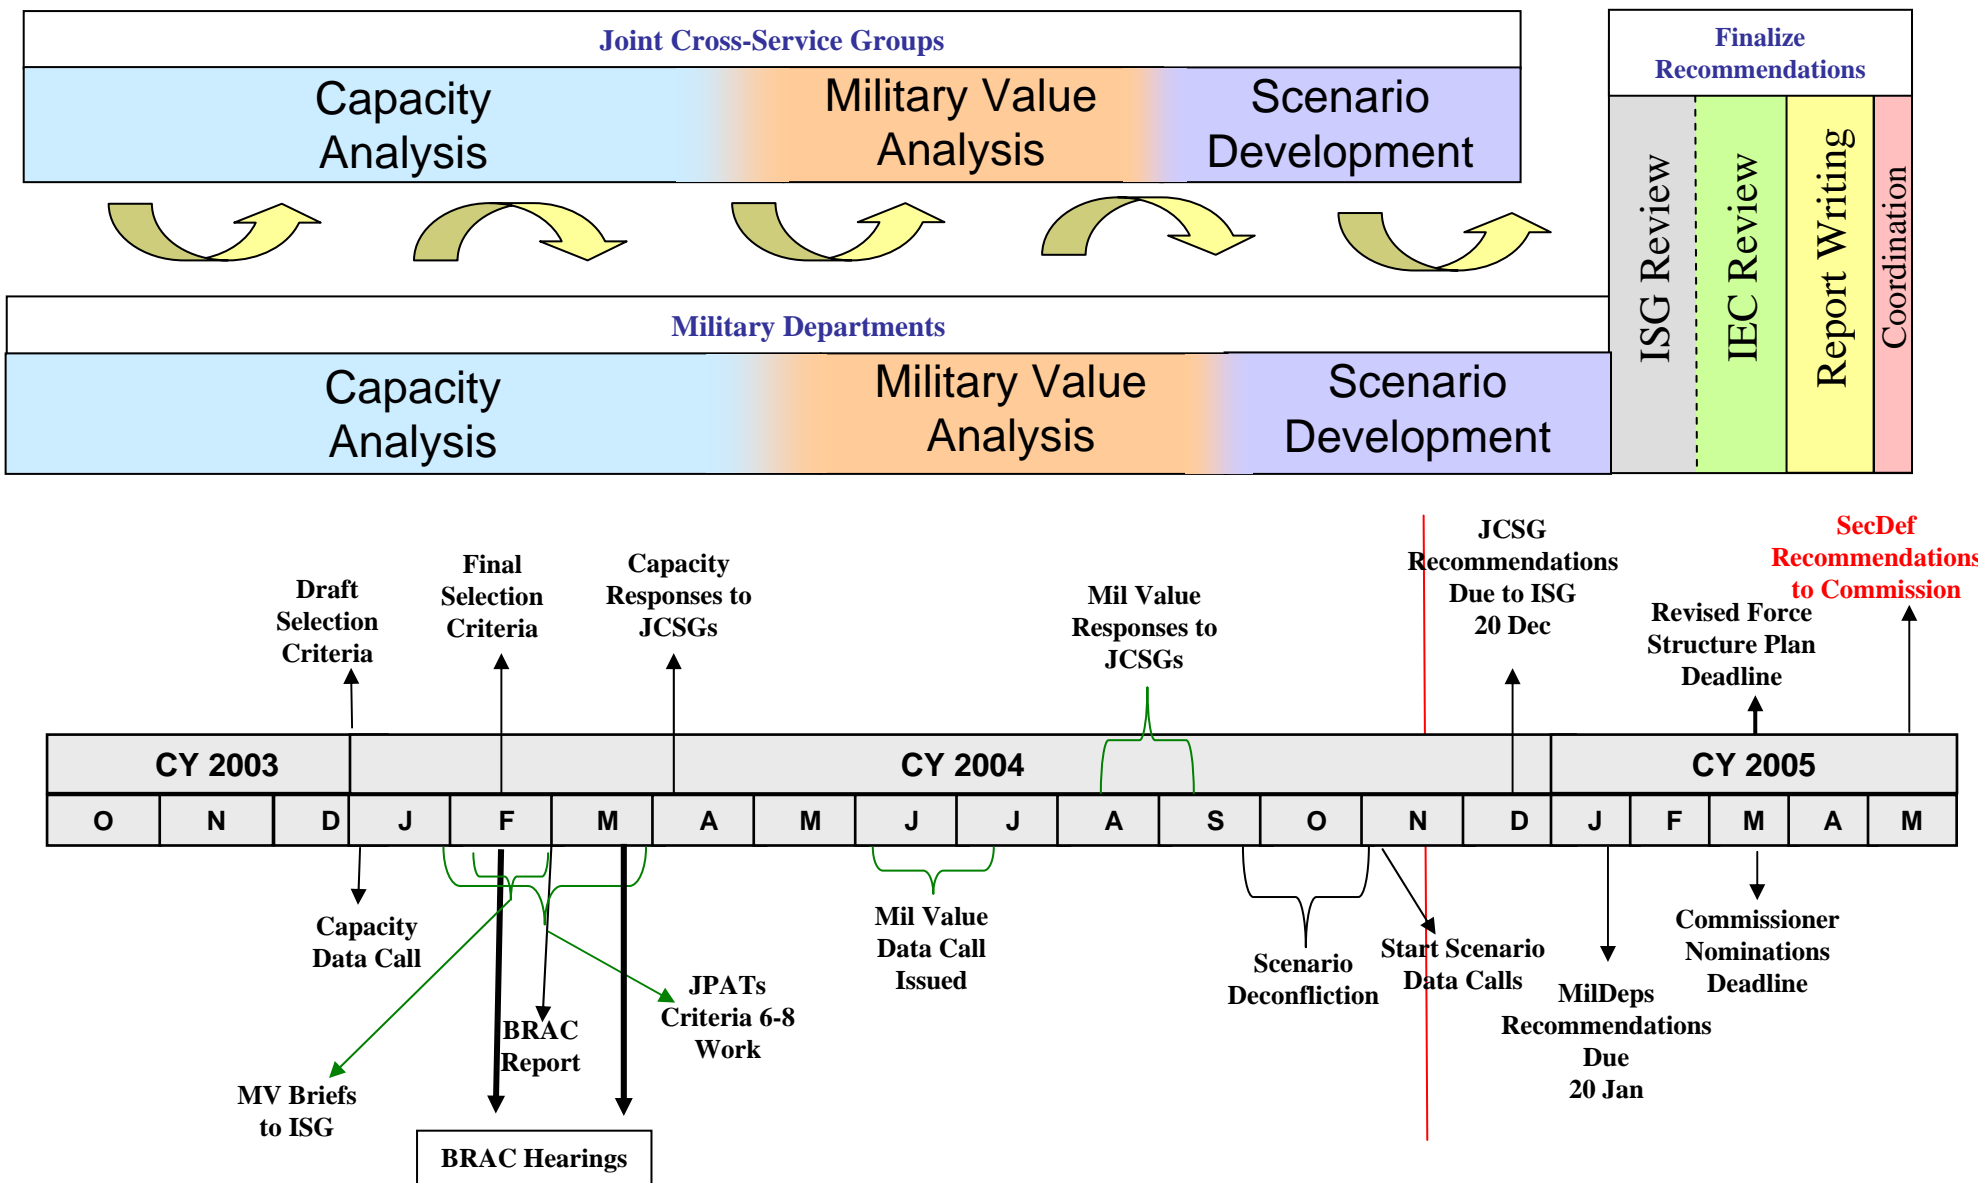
Joint Cross-Service Groups

Capacity Analysis

Military Value Analysis

Scenario Development

Finalize Recommendations

ISG Review

IEC Review

Report Writing

Coordination

Military Departments

Capacity Analysis

Military Value Analysis

Scenario Development

Draft Selection Criteria

Final Selection Criteria

Capacity Responses to JCSGs

Mil Value Responses to JCSGs

JCSG Recommendations Due to ISG 20 Dec

Revised Force Structure Plan Deadline

SecDef Recommendations to Commission

| CY 2003 | | | CY 2004 | | | | | | | | | | | | CY 2005 | | | | |
|---|---|---|---|---|---|---|---|---|---|---|---|---|---|---|---|---|---|---|---|
| O | N | D | J | F | M | A | M | J | J | A | S | O | N | D | J | F | M | A | M |

Capacity Data Call

MV Briefs to ISG

BRAC Report

BRAC Hearings

JPATs Criteria 6-8 Work

Mil Value Data Call Issued

Scenario Deconfliction

Start Scenario Data Calls

MilDeps Recommendations Due 20 Jan

Commissioner Nominations Deadline